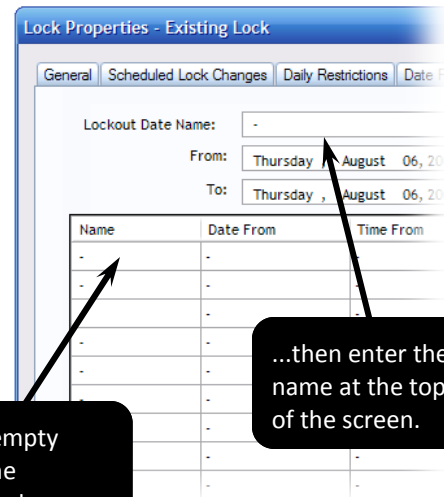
Lock Properties - Existing Lock

General | Scheduled Lock Changes | Daily Restrictions | Date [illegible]

Lockout Date Name: -

From: Thursday , August 06, 20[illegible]

To: Thursday , August 06, 20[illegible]

| Name | Date From | Time From |
|---|---|---|
| - | - | - |
| - | - | - |
| - | - | - |
| - | - | - |
| - | - | - |
| - | - | - |
| - | - | - |
| - | - | - |
| - | - | - |
| - | - | - |

...then enter the name at the top of the screen.

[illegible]empty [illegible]he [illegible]